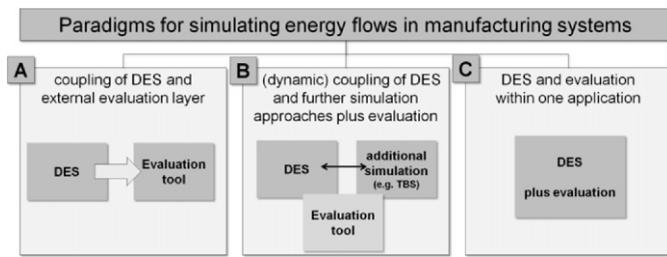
Paradigms for simulating energy flows in manufacturing systems

A
coupling of DES and external evaluation layer

DES

Evaluation tool

B
(dynamic) coupling of DES and further simulation approaches plus evaluation

DES

additional simulation (e.g. TBS)

Evaluation tool

C
DES and evaluation within one application

DES

plus evaluation